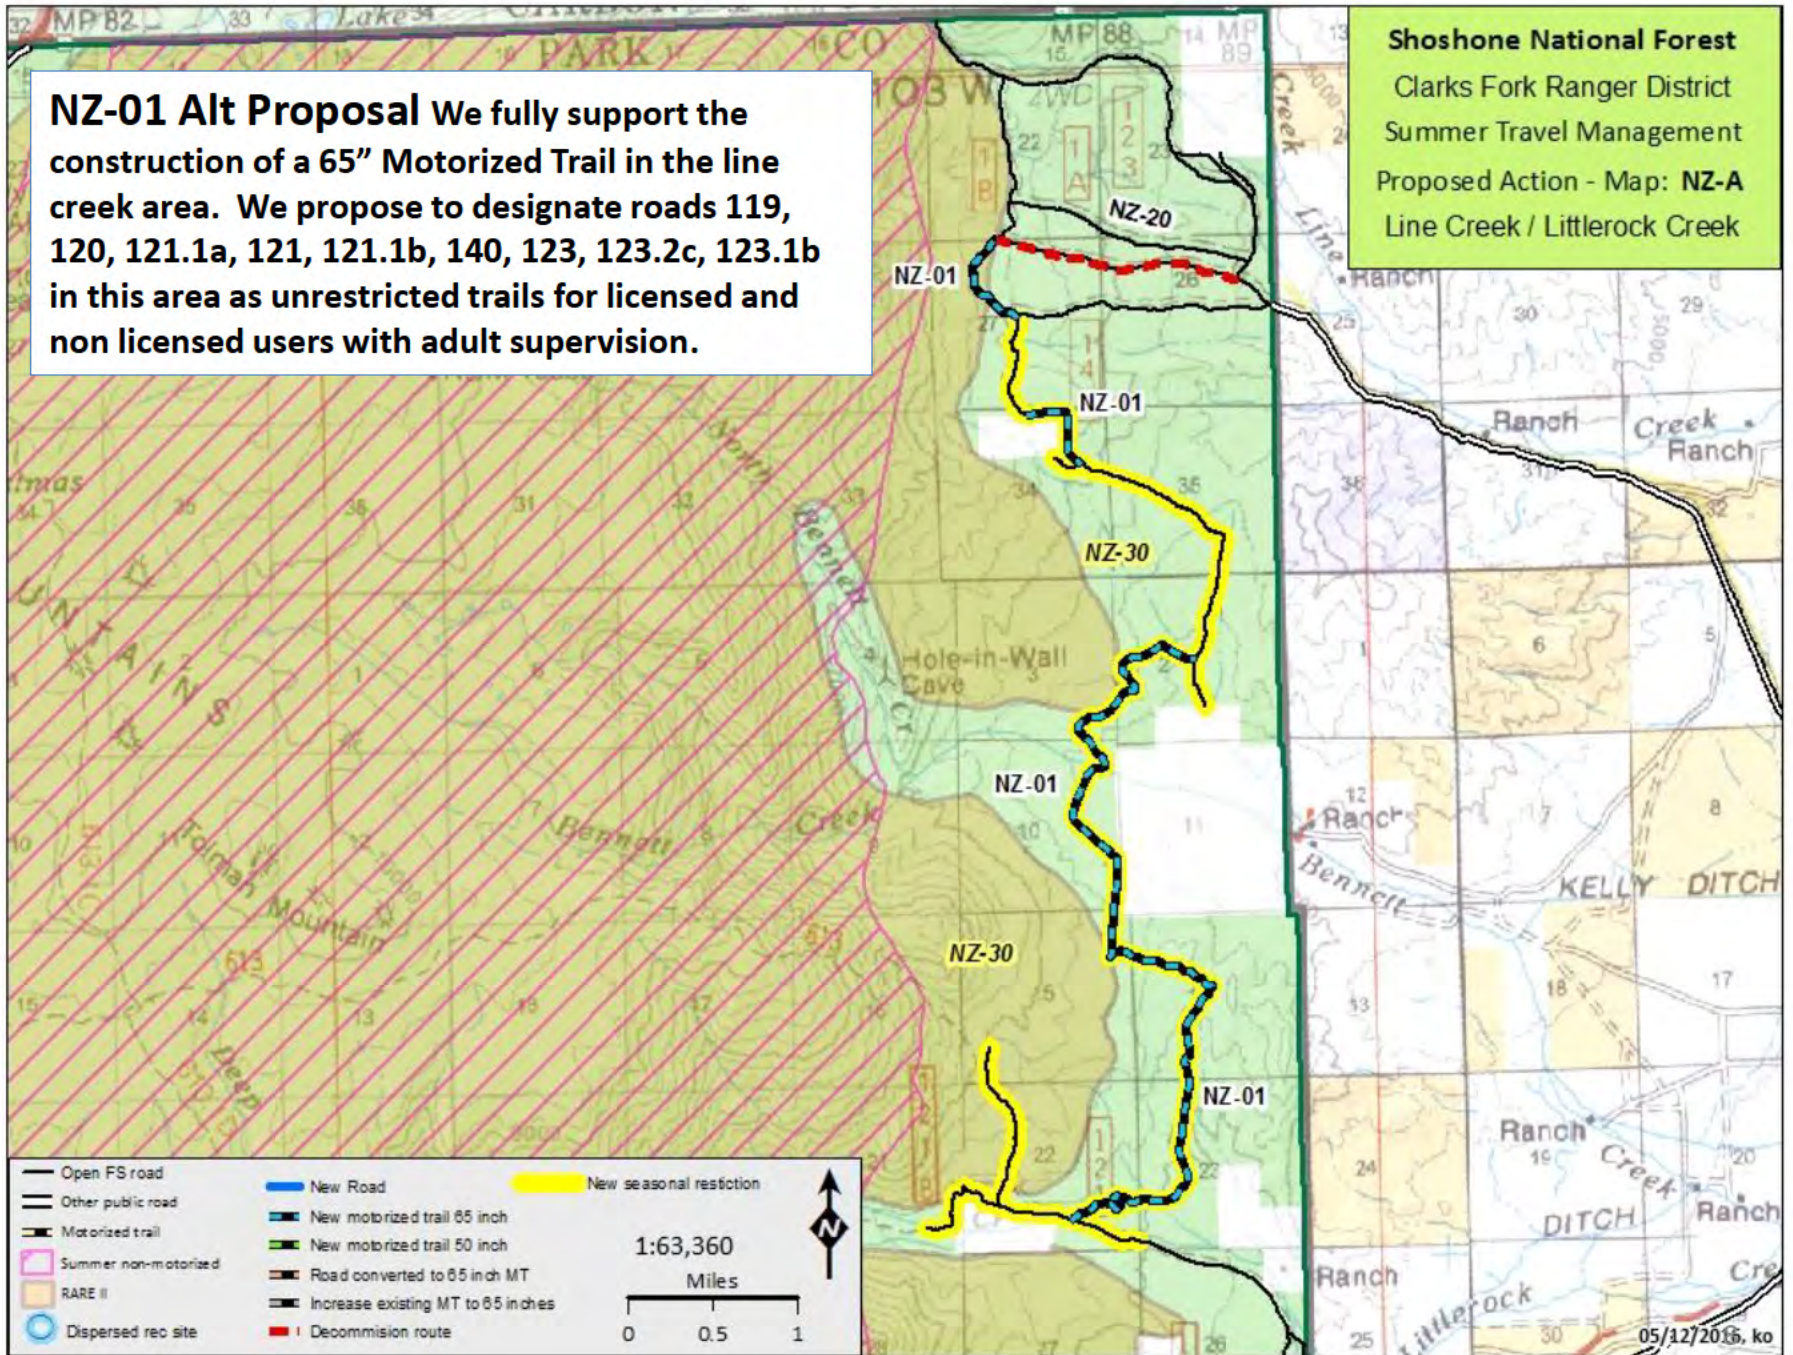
NZ-01 Alt Proposal We fully support the construction of a 65" Motorized Trail in the line creek area. We propose to designate roads 119, 120, 121.1a, 121, 121.1b, 140, 123, 123.2c, 123.1b in this area as unrestricted trails for licensed and non licensed users with adult supervision.

Shoshone National Forest
Clarks Fork Ranger District
Summer Travel Management
Proposed Action - Map: NZ-A
Line Creek / Littlerock Creek

MP 82
Lake
PARK
CO
MP 88
MP 89
2WD
Creek
Line
Ranch
NZ-20
NZ-01
NZ-01
NZ-30
NZ-01
NZ-30
NZ-01
North
Bennett
Hole-in-Wall
Cave
Cr
Bennett
Creek
Tolman
Mountain
Deep
Ranch
Creek
Ranch
Ranch
Bennett
KELLY DITCH
Ranch
Creek
Ranch
DITCH
Ranch
Littlerock
Cre
U N T A I N S

Open FS road
Other public road
Motorized trail
Summer non-motorized
RARE II
Dispersed rec site
New Road
New motorized trail 65 inch
New motorized trail 50 inch
Road converted to 65 inch MT
Increase existing MT to 65 inches
Decommision route
New seasonal restiction
1:63,360
Miles
0 0.5 1
N
05/12/2016, ko